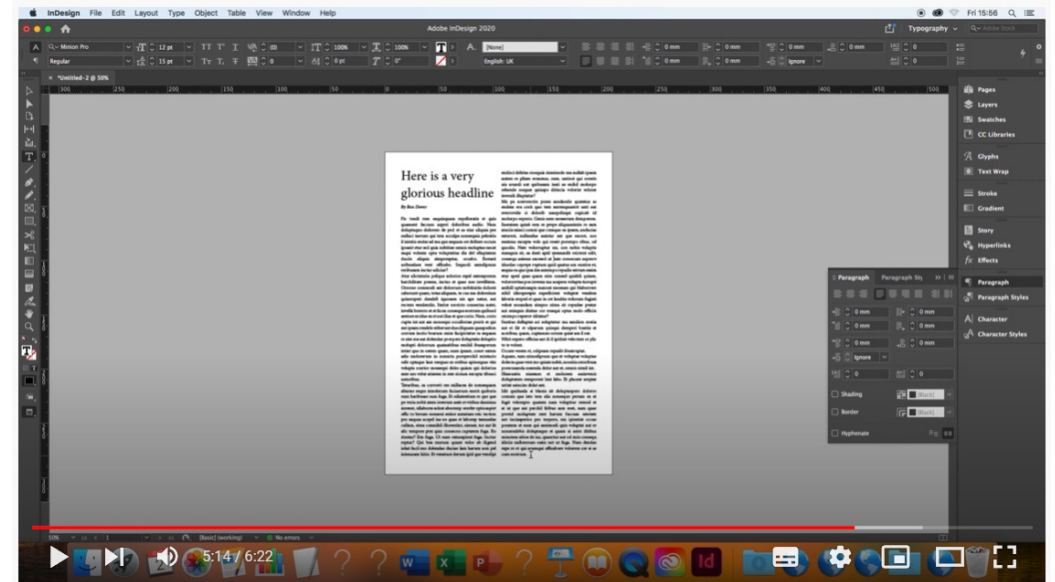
InDesign File Edit Layout Type Object Table View Window Help

Fri 15:56

Adobe InDesign 2020

Typography

Minion Pro

Regular

12 pt

15 pt

100%

100%

0 pt

0°

[None]

English: UK

0 mm

Ignore

*Untitled-2 @ 50%

300 250 200 150 100 50 0 50 100 150 200 250 300 350 400 450 500

Here is a very glorious headline

By Ben Dover

Pages

Layers

Swatches

CC Libraries

Glyphs

Text Wrap

Stroke

Gradient

Story

Hyperlinks

Effects

Paragraph

Paragraph Styles

Character

Character Styles

Paragraph Paragraph Sty

0 mm

Ignore

Shading

Border

Hyphenate

[Black]

50%

[Basic] (working)

No errors

5:14 / 6:22